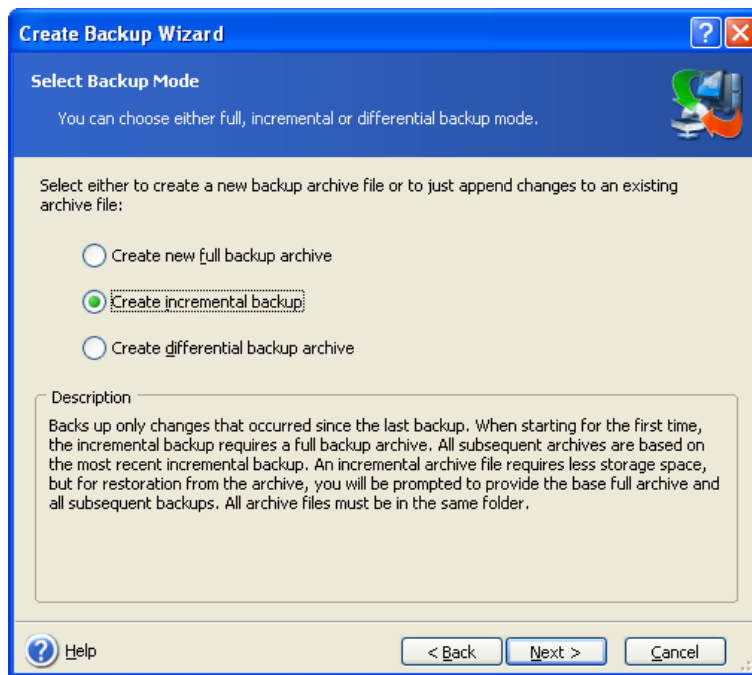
Create Backup Wizard

Select Backup Mode

You can choose either full, incremental or differential backup mode.

Select either to create a new backup archive file or to just append changes to an existing archive file:

Create new full backup archive

Create incremental backup

Create differential backup archive

Description

Backs up only changes that occurred since the last backup. When starting for the first time, the incremental backup requires a full backup archive. All subsequent archives are based on the most recent incremental backup. An incremental archive file requires less storage space, but for restoration from the archive, you will be prompted to provide the base full archive and all subsequent backups. All archive files must be in the same folder.

Help

< Back

Next >

Cancel